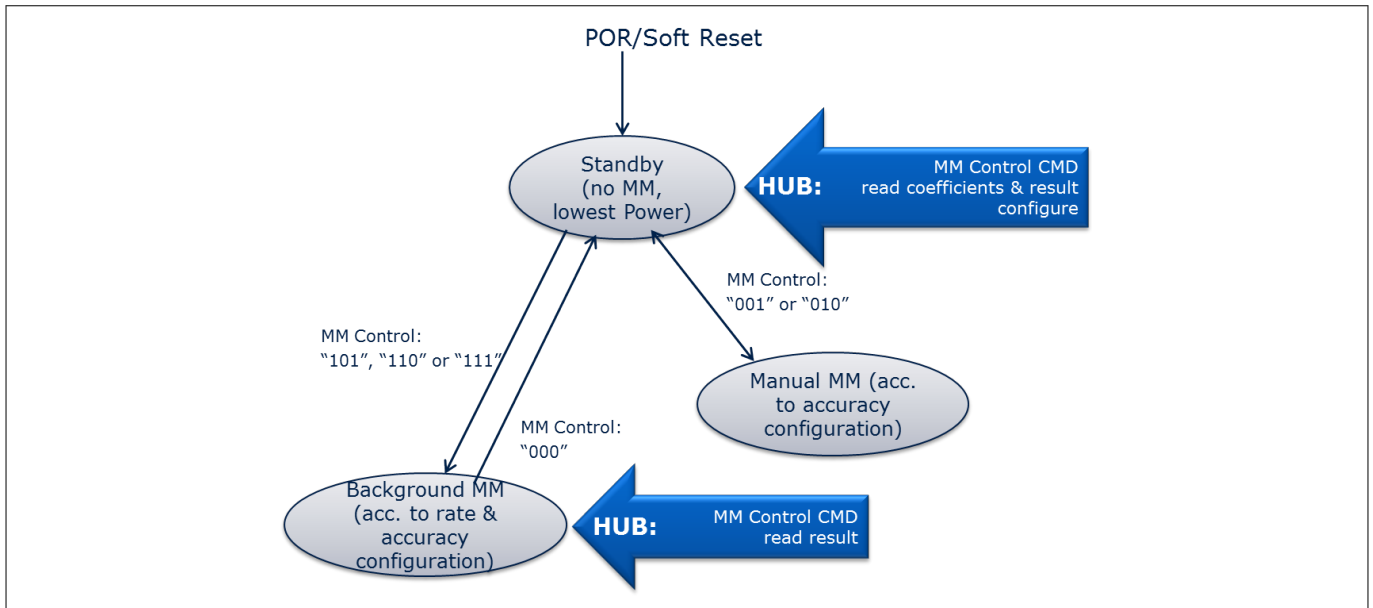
POR/Soft Reset

Standby (no MM, lowest Power)

HUB:

MM Control CMD read coefficients & result configure

MM Control: “001” or “010”

MM Control: “101”, “110” or “111”

Manual MM (acc. to accuracy configuration)

MM Control: “000”

Background MM (acc. to rate & accuracy configuration)

HUB:

MM Control CMD read result